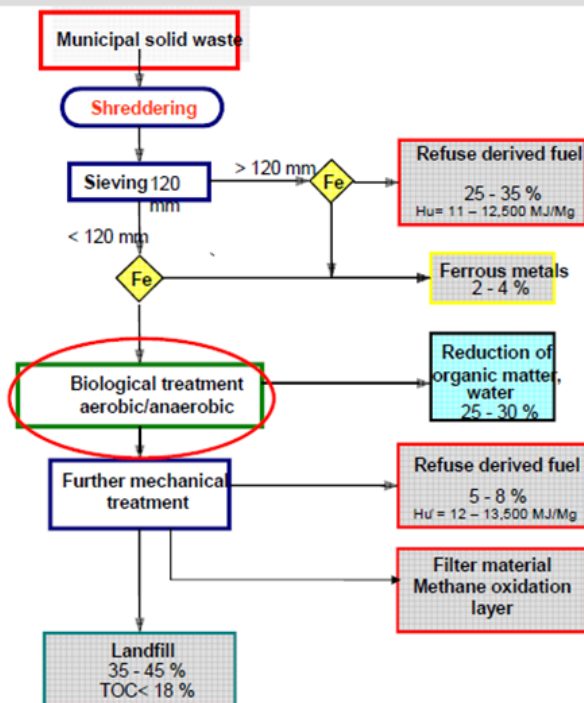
Municipal solid waste

Shreddering

Sieving 120 mm

> 120 mm

Fe

Refuse derived fuel
25 - 35 %
Hu= 11 – 12,500 MJ/Mg

< 120 mm

Fe

Ferrous metals
2 - 4 %

Biological treatment
aerobic/anaerobic

Reduction of organic matter, water
25 - 30 %

Further mechanical treatment

Refuse derived fuel
5 - 8 %
Hu = 12 – 13,500 MJ/Mg

Filter material
Methane oxidation layer

Landfill
35 - 45 %
TOC< 18 %